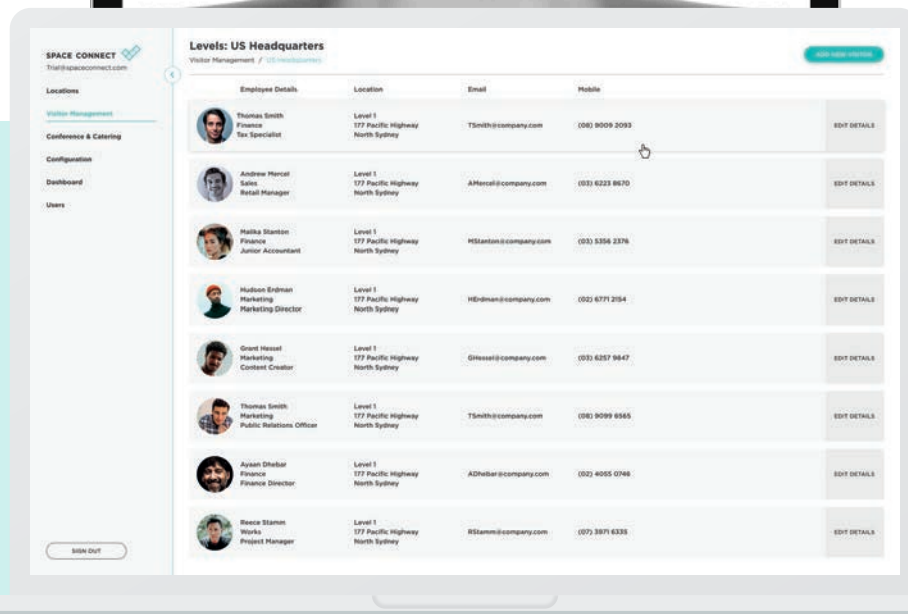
SPACE CONNECT
Trial@spaceconnect.com

Locations
Visitor Management
Conference & Catering
Configuration
Dashboard
Users

SIGN OUT

Levels: US Headquarters
Visitor Management / US Headquarters

ADD NEW VISITOR

| Employee Details | Location | Email | Mobile | |
|---|---|---|---|---|
| Thomas Smith Finance Tax Specialist | Level 1 177 Pacific Highway North Sydney | TSmith@company.com | (08) 9009 2093 | EDIT DETAILS |
| Andrew Mercel Sales Retail Manager | Level 1 177 Pacific Highway North Sydney | AMercel@company.com | (03) 6223 8670 | EDIT DETAILS |
| Malika Stanton Finance Junior Accountant | Level 1 177 Pacific Highway North Sydney | MStanton@company.com | (03) 5356 2376 | EDIT DETAILS |
| Hudson Erdman Marketing Marketing Director | Level 1 177 Pacific Highway North Sydney | HErdman@company.com | (02) 6771 2154 | EDIT DETAILS |
| Grant Hessel Marketing Content Creator | Level 1 177 Pacific Highway North Sydney | GHessel@company.com | (03) 6257 9647 | EDIT DETAILS |
| Thomas Smith Marketing Public Relations Officer | Level 1 177 Pacific Highway North Sydney | TSmith@company.com | (08) 9099 6565 | EDIT DETAILS |
| Ayaan Dhebar Finance Finance Director | Level 1 177 Pacific Highway North Sydney | ADhebar@company.com | (02) 4055 0746 | EDIT DETAILS |
| Reece Stamm Works Project Manager | Level 1 177 Pacific Highway North Sydney | RStamm@company.com | (07) 3871 6335 | EDIT DETAILS |